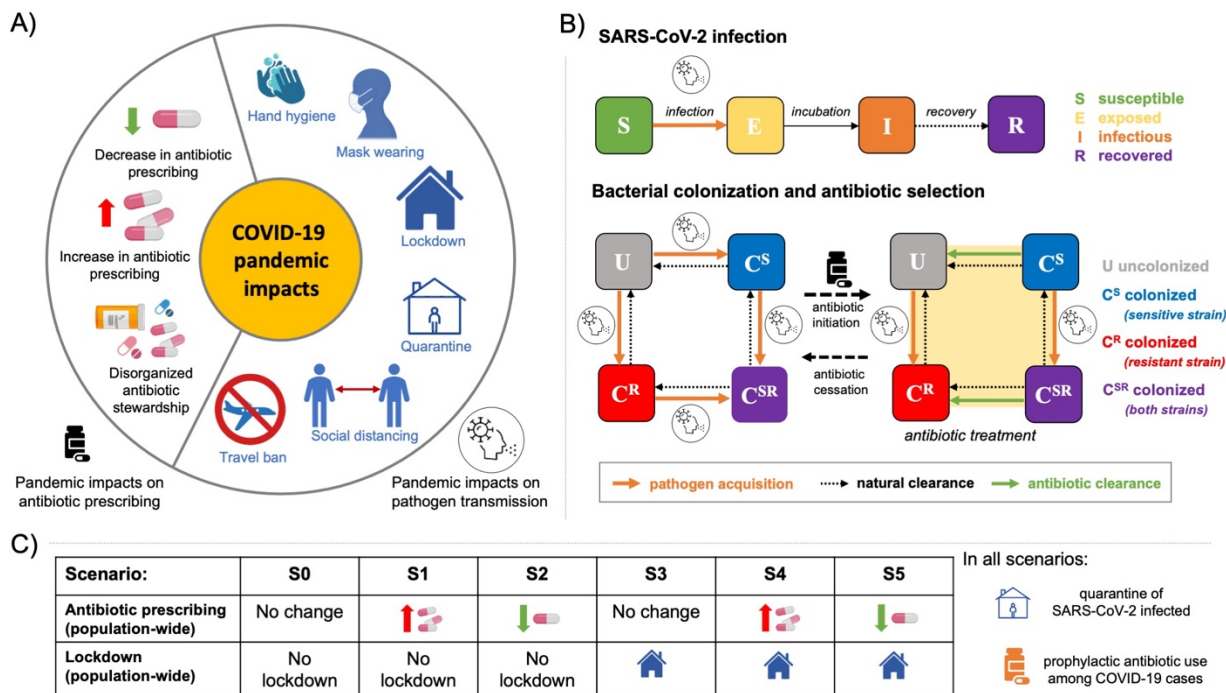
A)

Hand hygiene

Mask wearing

Decrease in antibiotic prescribing

Increase in antibiotic prescribing

COVID-19 pandemic impacts

Lockdown

Quarantine

Disorganized antibiotic stewardship

Travel ban

Social distancing

Pandemic impacts on antibiotic prescribing

Pandemic impacts on pathogen transmission

B) SARS-CoV-2 infection

S → infection → E → incubation → I → recovery → R

S susceptible
E exposed
I infectious
R recovered

Bacterial colonization and antibiotic selection

U $C^S$ $C^R$ $C^{SR}$

antibiotic initiation

antibiotic cessation

U $C^S$ $C^R$ $C^{SR}$

antibiotic treatment

U uncolonized
$C^S$ colonized (sensitive strain)
$C^R$ colonized (resistant strain)
$C^{SR}$ colonized (both strains)

pathogen acquisition
natural clearance
antibiotic clearance

C)

| Scenario: | S0 | S1 | S2 | S3 | S4 | S5 |
|---|---|---|---|---|---|---|
| Antibiotic prescribing (population-wide) | No change | | | No change | | |
| Lockdown (population-wide) | No lockdown | No lockdown | No lockdown | | | |

In all scenarios:

quarantine of SARS-CoV-2 infected

prophylactic antibiotic use among COVID-19 cases